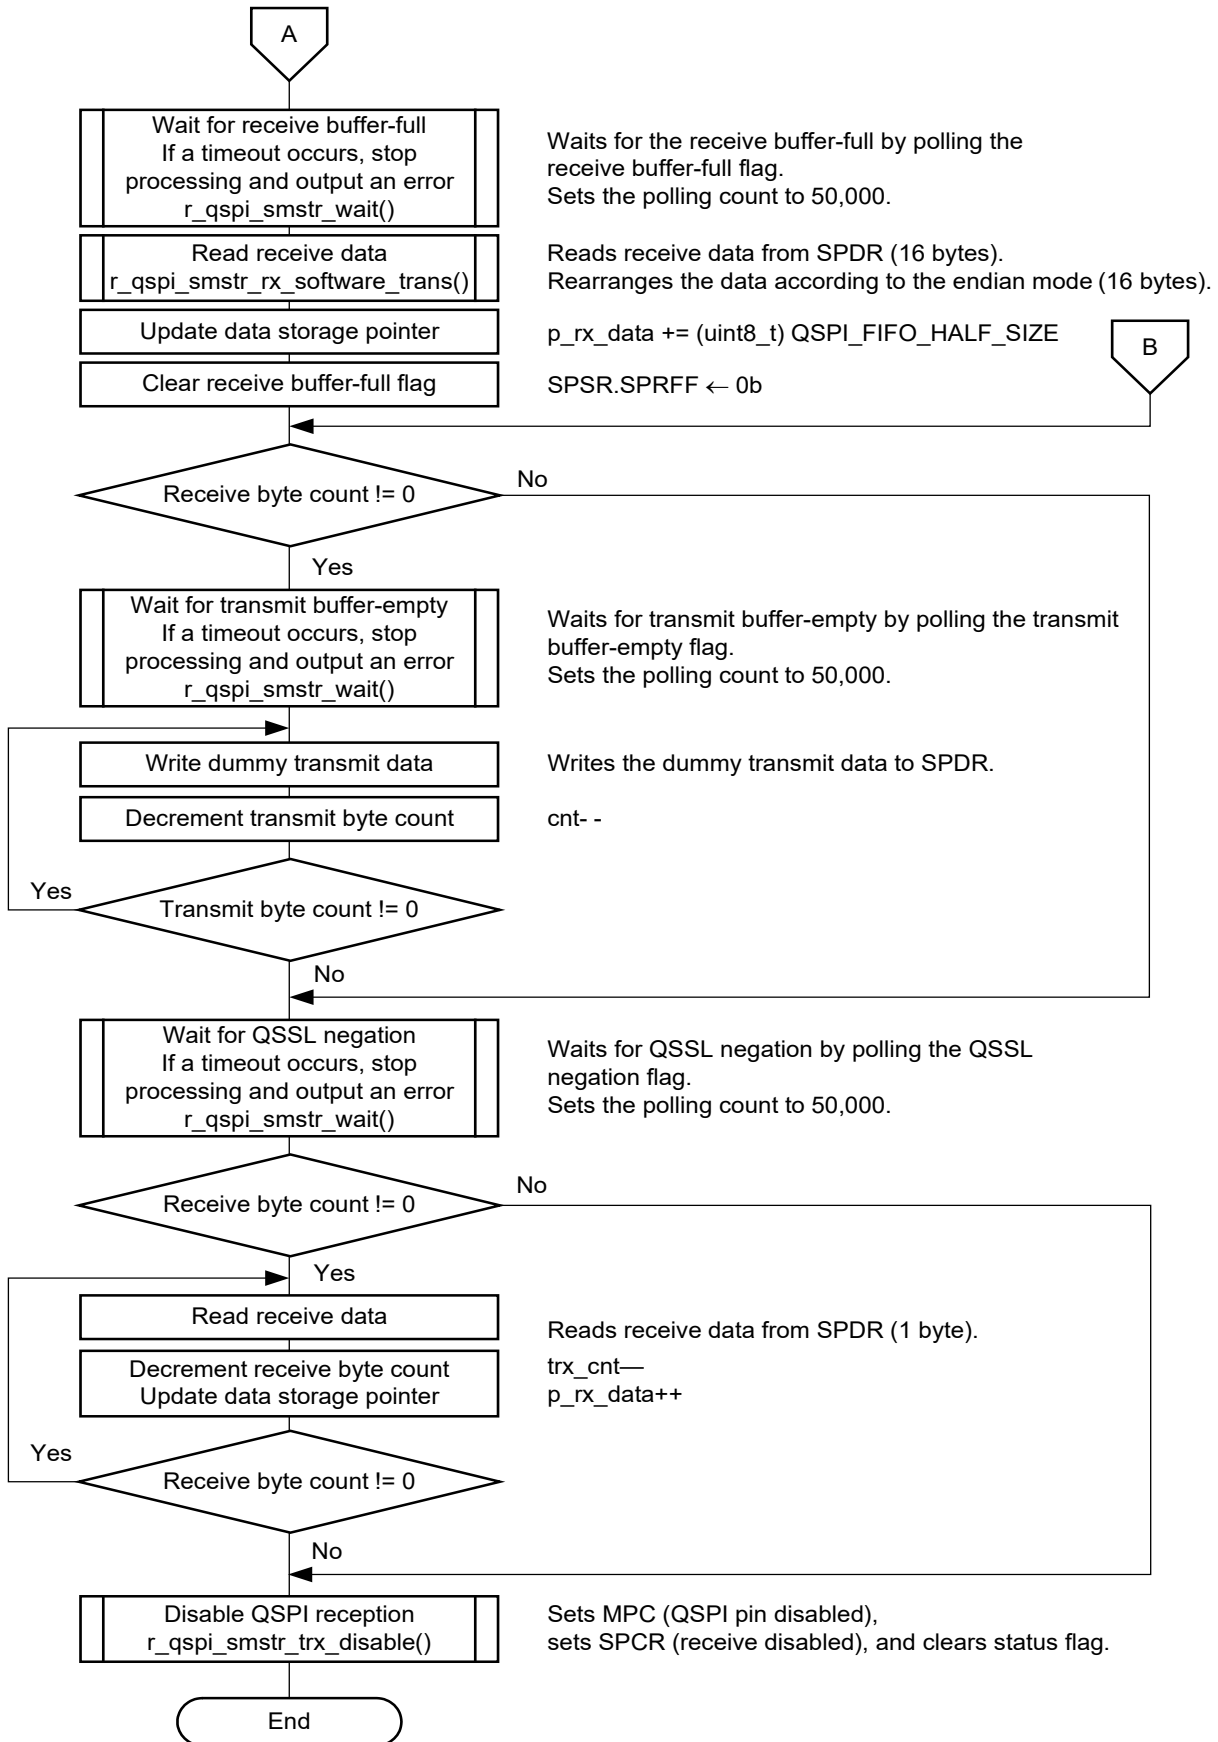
A

Wait for receive buffer-full
If a timeout occurs, stop processing and output an error
r_qspi_smstr_wait()

Waits for the receive buffer-full by polling the receive buffer-full flag.
Sets the polling count to 50,000.

Read receive data
r_qspi_smstr_rx_software_trans()

Reads receive data from SPDR (16 bytes).
Rearranges the data according to the endian mode (16 bytes).

Update data storage pointer

p_rx_data += (uint8_t) QSPI_FIFO_HALF_SIZE

B

Clear receive buffer-full flag

SPSR.SPRFF ← 0b

Receive byte count != 0

No

Yes

Wait for transmit buffer-empty
If a timeout occurs, stop processing and output an error
r_qspi_smstr_wait()

Waits for transmit buffer-empty by polling the transmit buffer-empty flag.
Sets the polling count to 50,000.

Write dummy transmit data

Writes the dummy transmit data to SPDR.

Decrement transmit byte count

cnt- -

Yes

Transmit byte count != 0

No

Wait for QSSL negation
If a timeout occurs, stop processing and output an error
r_qspi_smstr_wait()

Waits for QSSL negation by polling the QSSL negation flag.
Sets the polling count to 50,000.

Receive byte count != 0

No

Yes

Read receive data

Reads receive data from SPDR (1 byte).

Decrement receive byte count
Update data storage pointer

trx_cnt—
p_rx_data++

Yes

Receive byte count != 0

No

Disable QSPI reception
r_qspi_smstr_trx_disable()

Sets MPC (QSPI pin disabled),
sets SPCR (receive disabled), and clears status flag.

End